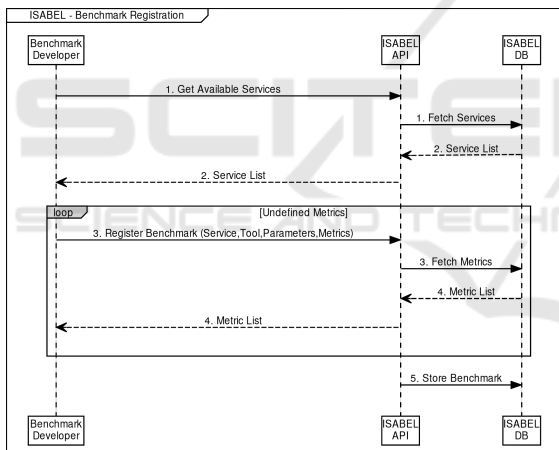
ISABEL - Benchmark Registration

Benchmark Developer

ISABEL API

ISABEL DB

1. Get Available Services

1. Fetch Services

2. Service List

2. Service List

loop

[Undefined Metrics]

3. Register Benchmark (Service,Tool,Parameters,Metrics)

3. Fetch Metrics

4. Metric List

4. Metric List

5. Store Benchmark

Benchmark Developer

ISABEL API

ISABEL DB